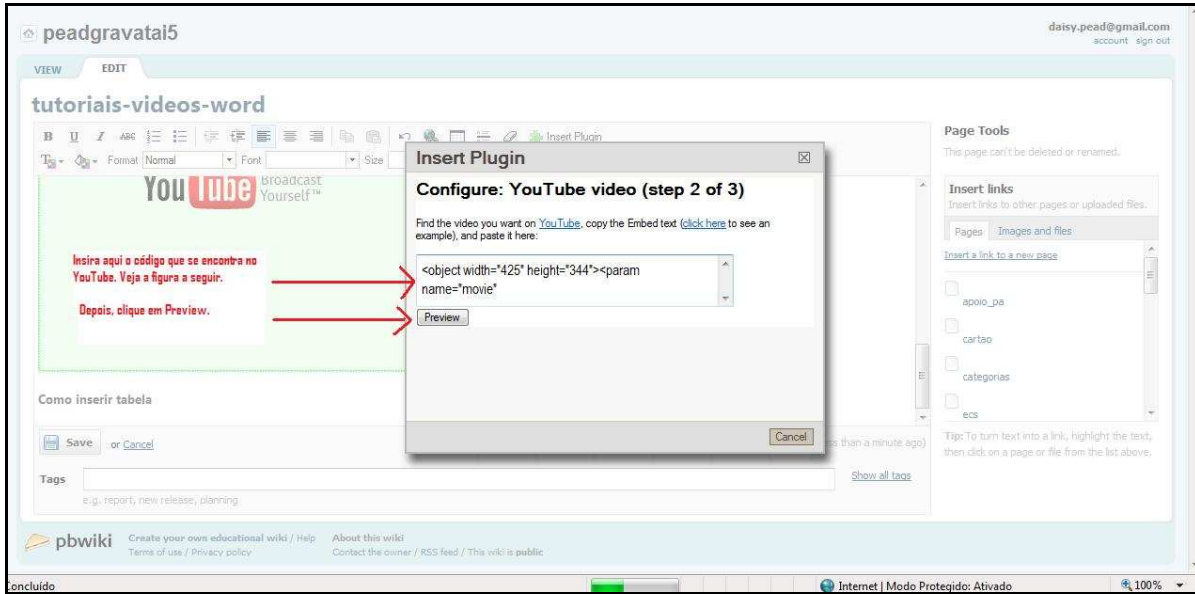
peadgravatai5

daisy.pead@gmail.com
account sign out

VIEW EDIT

tutoriais-videos-word

Insert Plugin

Format Normal Font Size

YouTube Broadcast Yourself™

Insira aqui o código que se encontra no YouTube. Veja a figura a seguir.

Depois, clique em Preview.

Como inserir tabela

Save or Cancel

s than a minute ago)

Tags

e.g. report, new release, planning

Show all tags

Insert Plugin

Configure: YouTube video (step 2 of 3)

Find the video you want on YouTube, copy the Embed text (click here to see an example), and paste it here:

<object width="425" height="344"><param name="movie"

Preview

Cancel

Page Tools

This page can't be deleted or renamed.

Insert links

Insert links to other pages or uploaded files.

Pages Images and files

Insert a link to a new page

apoio_pa

cartao

categorias

ecs

Tip: To turn text into a link, highlight the text, then click on a page or file from the list above.

pbwiki Create your own educational wiki / Help Terms of use / Privacy policy About this wiki Contact the owner / RSS feed / This wiki is public

Concluído

Internet | Modo Protegido: Ativado

100%